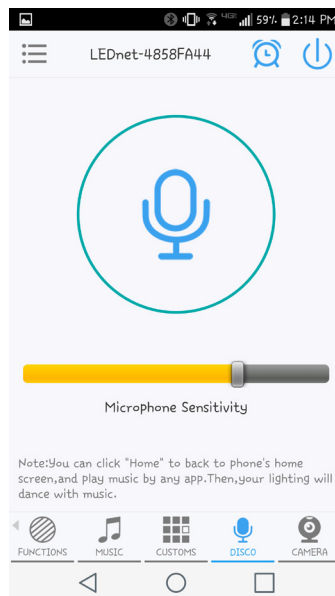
4G 59% 2:14 PM

LEDnet-4858FA44

Microphone Sensitivity

Note:You can click "Home" to back to phone's home screen,and play music by any app.Then,your lighting will dance with music.

FUNCTIONS MUSIC CUSTOMS DISCO CAMERA